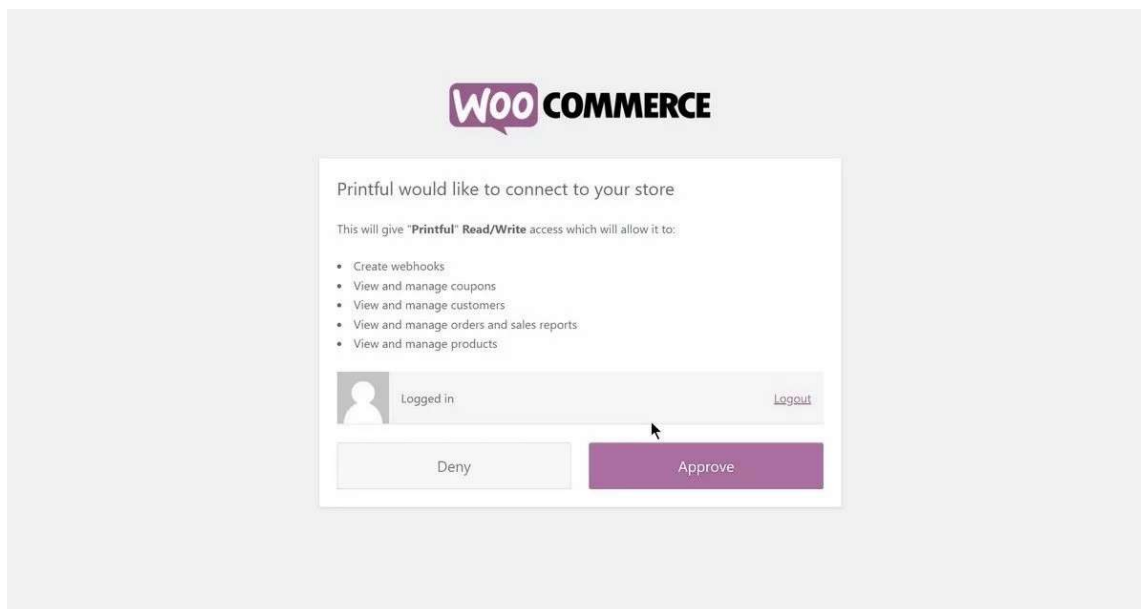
WOO COMMERCE

Printful would like to connect to your store

This will give "Printful" Read/Write access which will allow it to:

- Create webhooks
- View and manage coupons
- View and manage customers
- View and manage orders and sales reports
- View and manage products

Logged in

Logout

Deny

Approve